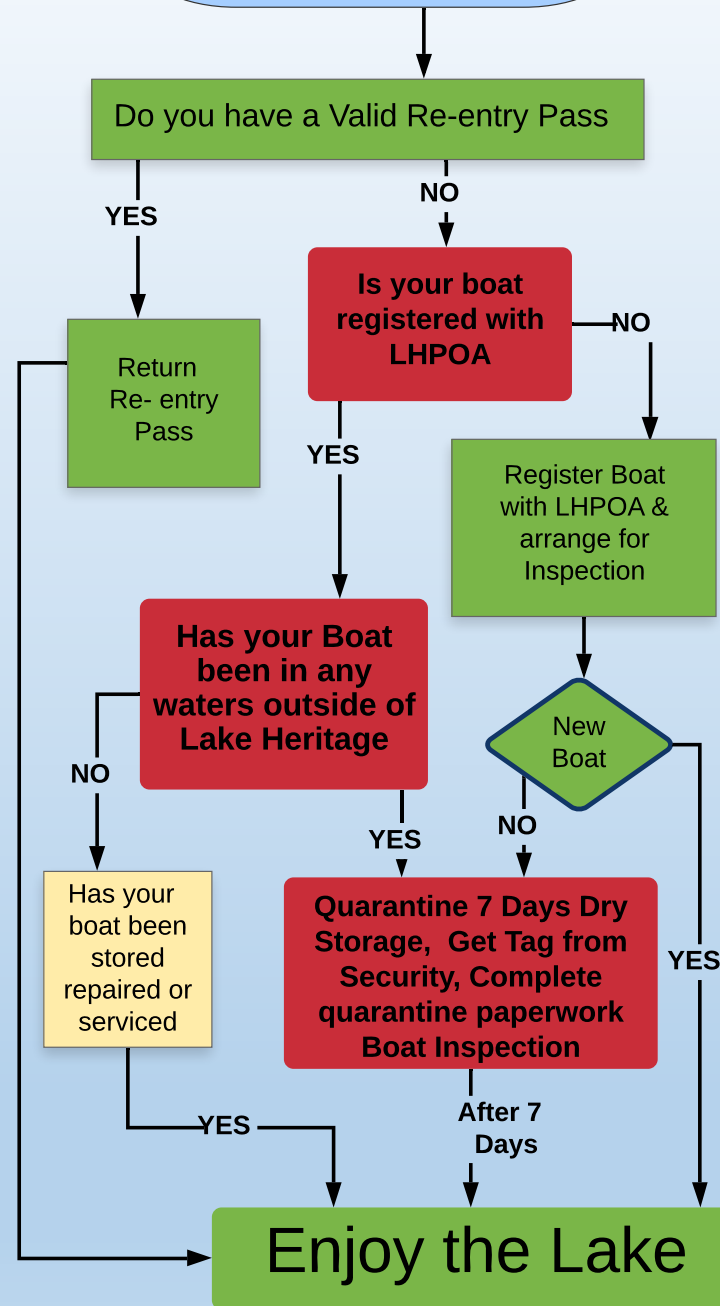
Do you have a Valid Re-entry Pass

YES

NO

Return Re- entry Pass

Is your boat registered with LHPOA

NO

YES

Register Boat with LHPOA & arrange for Inspection

Has your Boat been in any waters outside of Lake Heritage

New Boat

NO

YES

NO

Has your boat been stored repaired or serviced

Quarantine 7 Days Dry Storage, Get Tag from Security, Complete quarantine paperwork Boat Inspection

YES

YES

After 7 Days

Enjoy the Lake